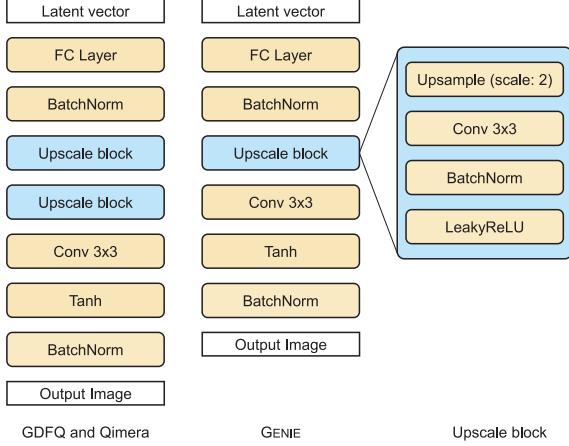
Latent vector

FC Layer

BatchNorm

Upscale block

Upscale block

Conv 3x3

Tanh

BatchNorm

Output Image

GDFQ and Qimera

Latent vector

FC Layer

BatchNorm

Upscale block

Conv 3x3

Tanh

BatchNorm

Output Image

GENIE

Upsample (scale: 2)

Conv 3x3

BatchNorm

LeakyReLU

Upscale block